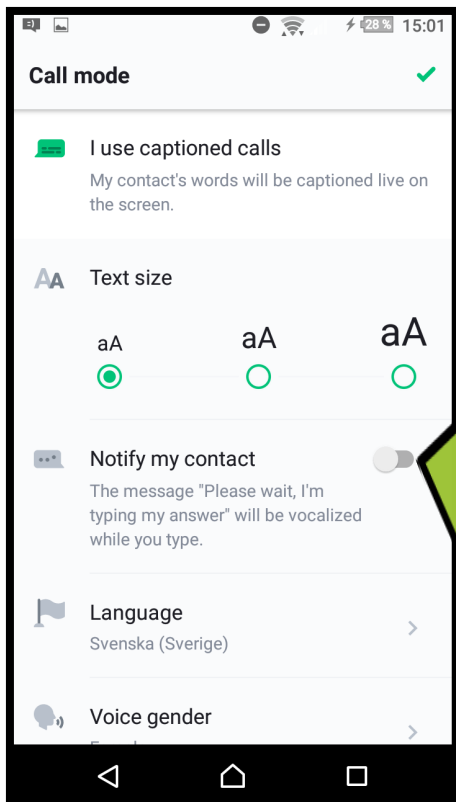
28 % 15:01

Call mode

I use captioned calls

My contact's words will be captioned live on the screen.

Text size

aA aA aA

Notify my contact

The message "Please wait, I'm typing my answer" will be vocalized while you type.

Language

Svenska (Sverige)

Voice gender

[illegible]